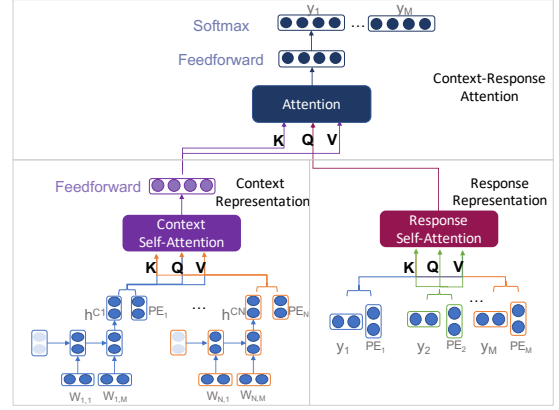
Softmax
$y_1$ … $y_M$
Feedforward
Attention
Context-Response Attention
K Q V
Feedforward
Context Representation
Context Self-Attention
K Q V
$h^{C1}$ $PE_1$ … $h^{CN}$ $PE_N$
$w_{1,1}$ $w_{1,M}$ $w_{N,1}$ $w_{N,M}$
Response Representation
Response Self-Attention
K Q V
…
$y_1$ $PE_1$ $y_2$ $PE_2$ $y_M$ $PE_M$